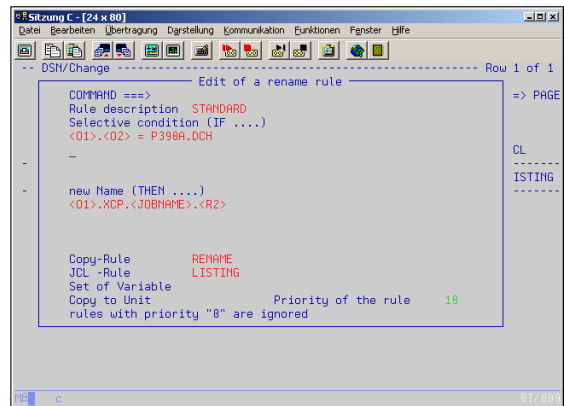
Sitzung C - [24 x 80]

Datei Bearbeiten Übertragung Darstellung Kommunikation Funktionen Fenster Hilfe

-- DSN/Change ------------ Edit of a rename rule ------------------ Row 1 of 1

COMMAND ===> => PAGE

Rule description STANDARD

Selective condition (IF ....)

<O1>.<O2> = P390A.DCH

_

CL

-------

ISTING

-------

new Name (THEN ....)

<O1>.XCP.<JOBNAME>.<R2>

Copy-Rule RENAME

JCL -Rule LISTING

Set of Variable

Copy to Unit Priority of the rule 10

rules with priority "0" are ignored

MA c 07/009